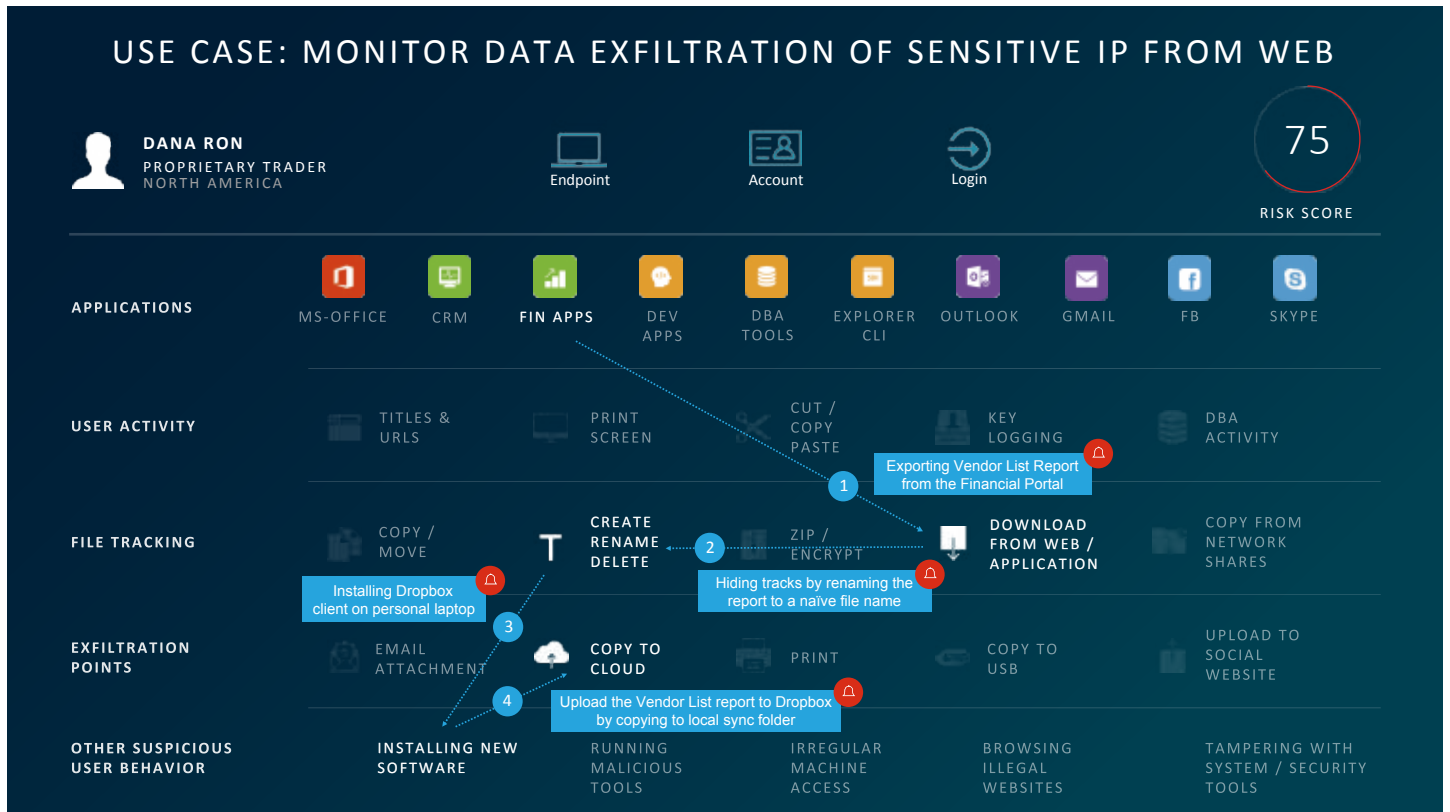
USE CASE: MONITOR DATA EXFILTRATION OF SENSITIVE IP FROM WEB

DANA RON
PROPRIETARY TRADER
NORTH AMERICA

Endpoint

Account

Login

75
RISK SCORE

APPLICATIONS

MS-OFFICE
CRM
FIN APPS
DEV APPS
DBA TOOLS
EXPLORER CLI
OUTLOOK
GMAIL
FB
SKYPE

USER ACTIVITY

TITLES & URLS
PRINT SCREEN
CUT / COPY PASTE
KEY LOGGING
DBA ACTIVITY

Exporting Vendor List Report from the Financial Portal

1

FILE TRACKING

COPY / MOVE
CREATE RENAME DELETE
2
ZIP / ENCRYPT
DOWNLOAD FROM WEB / APPLICATION
COPY FROM NETWORK SHARES

Installing Dropbox client on personal laptop

Hiding tracks by renaming the report to a naïve file name

3

EXFILTRATION POINTS

EMAIL ATTACHMENT
COPY TO CLOUD
PRINT
COPY TO USB
UPLOAD TO SOCIAL WEBSITE

4

Upload the Vendor List report to Dropbox by copying to local sync folder

OTHER SUSPICIOUS USER BEHAVIOR

INSTALLING NEW SOFTWARE
RUNNING MALICIOUS TOOLS
IRREGULAR MACHINE ACCESS
BROWSING ILLEGAL WEBSITES
TAMPERING WITH SYSTEM / SECURITY TOOLS